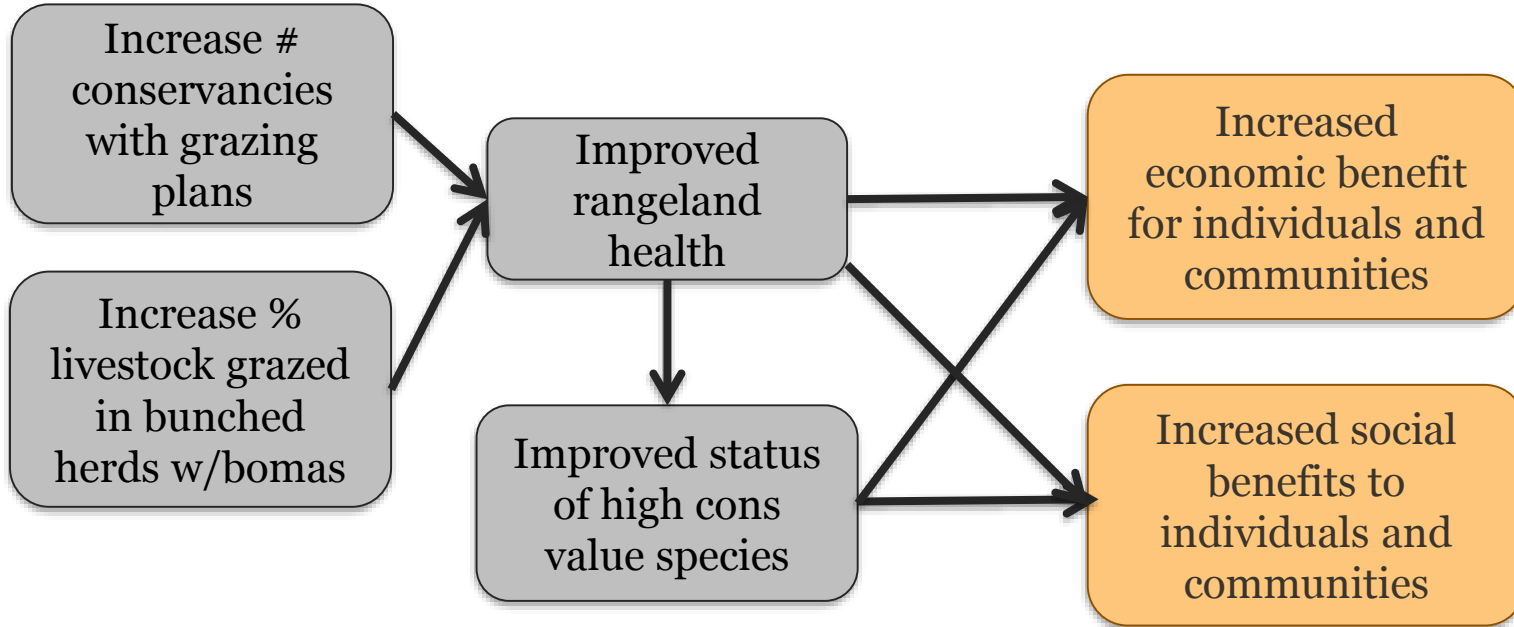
Increase # conservancies with grazing plans

Increase % livestock grazed in bunched herds w/bomas

Improved rangeland health

Improved status of high cons value species

Increased economic benefit for individuals and communities

Increased social benefits to individuals and communities